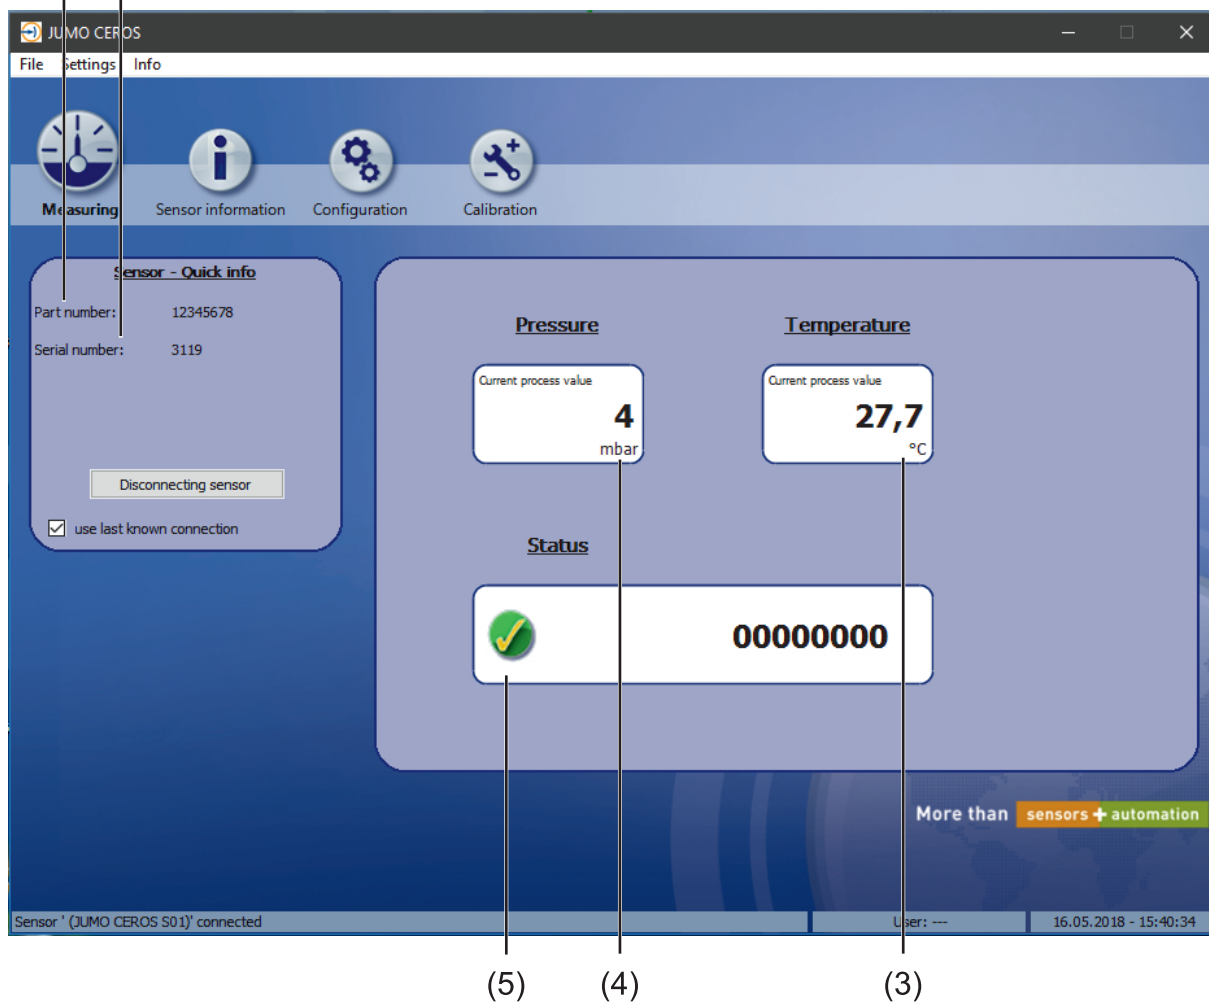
JUMO CEROS

File Settings Info

Measuring Sensor information Configuration Calibration

Sensor - Quick info

Part number: 12345678

Serial number: 3119

Disconnecting sensor

use last known connection

Pressure

Current process value

4

mbar

Temperature

Current process value

27,7

°C

Status

00000000

More than sensors + automation

Sensor ' (JUMO CEROS S01)' connected

User: ---

16.05.2018 - 15:40:34

(5) (4) (3)